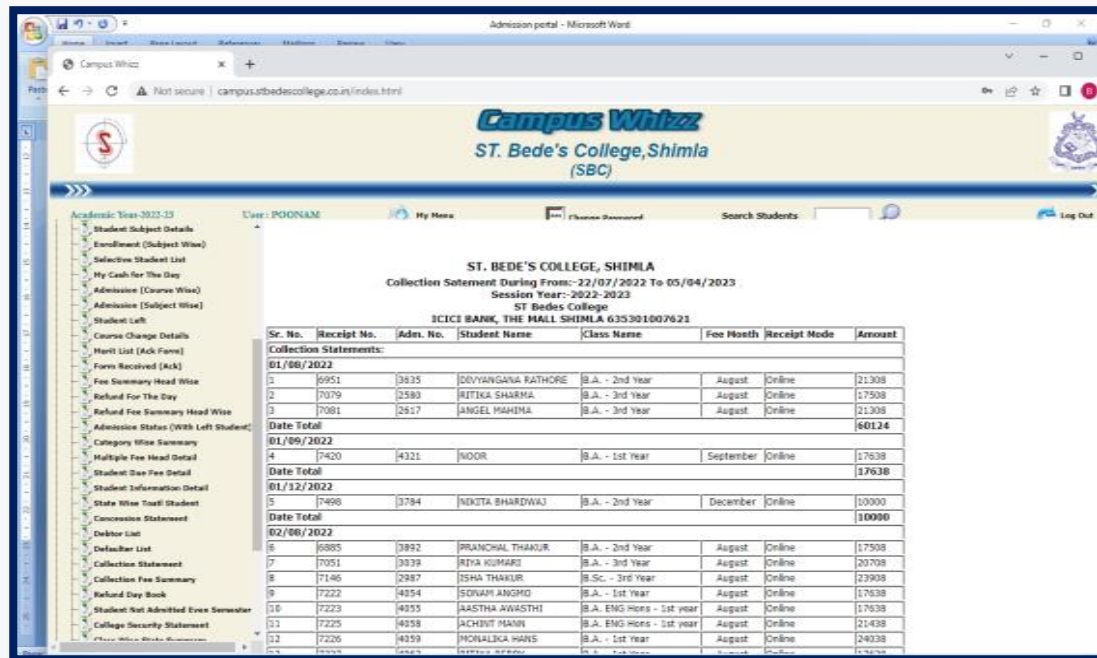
Admission portal - Microsoft Word

Campus Whizz

Not secure | campus.stbedescollege.co.in/index.html

Campus Whizz
ST. Bede's College,Shimla
(SBC)

Academic Year-2022-23 User : POONAM My Menu Change Password Search Students Log Out

Student Subject Details
Enrollment (Subject Wise)
Selective Student List
My Cash for The Day
Admission (Course Wise)
Admission (Subject Wise)
Student Left
Course Change Details
Merit List (Ack Form)
Form Received (Ack)
Fee Summary Head Wise
Refund For The Day
Refund Fee Summary Head Wise
Admission Status (With Left Student)
Category Wise Summary
Multiple Fee Head Detail
Student Due Fee Detail
Student Information Detail
State Wise Toatl Student
Concession Statement
Debtor List
Defaulter List
Collection Statement
Collection Fee Summary
Refund Day Book
Student Not Admitted Even Semester
College Security Statement

ST. BEDE'S COLLEGE, SHIMLA
Collection Satement During From:-22/07/2022 To 05/04/2023
Session Year:-2022-2023
ST Bedes College
ICICI BANK, THE MALL SHIMLA 635301007621

| Sr. No. | Receipt No. | Adm. No. | Student Name | Class Name | Fee Month | Receipt Mode | Amount |
|---|---|---|---|---|---|---|---|
| Collection Statements: | | | | | | | |
| 01/08/2022 | | | | | | | |
| 1 | 6951 | 3635 | DIVYANGANA RATHORE | B.A. - 2nd Year | August | Online | 21308 |
| 2 | 7079 | 2580 | RITIKA SHARMA | B.A. - 3rd Year | August | Online | 17508 |
| 3 | 7081 | 2617 | ANGEL MAHIMA | B.A. - 3rd Year | August | Online | 21308 |
| Date Total | | | | | | | 60124 |
| 01/09/2022 | | | | | | | |
| 4 | 7420 | 4321 | NOOR | B.A. - 1st Year | September | Online | 17638 |
| Date Total | | | | | | | 17638 |
| 01/12/2022 | | | | | | | |
| 5 | 7498 | 3784 | NIKITA BHARDWAJ | B.A. - 2nd Year | December | Online | 10000 |
| Date Total | | | | | | | 10000 |
| 02/08/2022 | | | | | | | |
| 6 | 6885 | 3892 | PRANCHAL THAKUR | B.A. - 2nd Year | August | Online | 17508 |
| 7 | 7051 | 3039 | RIYA KUMARI | B.A. - 3rd Year | August | Online | 20708 |
| 8 | 7146 | 2987 | ISHA THAKUR | B.Sc. - 3rd Year | August | Online | 23908 |
| 9 | 7222 | 4054 | SONAM ANGMO | B.A. - 1st Year | August | Online | 17638 |
| 10 | 7223 | 4055 | AASTHA AWASTHI | B.A. ENG Hons - 1st year | August | Online | 17638 |
| 11 | 7225 | 4058 | ACHINT MANN | B.A. ENG Hons - 1st year | August | Online | 21438 |
| 12 | 7226 | 4059 | MONALIKA HANS | B.A. - 1st Year | August | Online | 24038 |